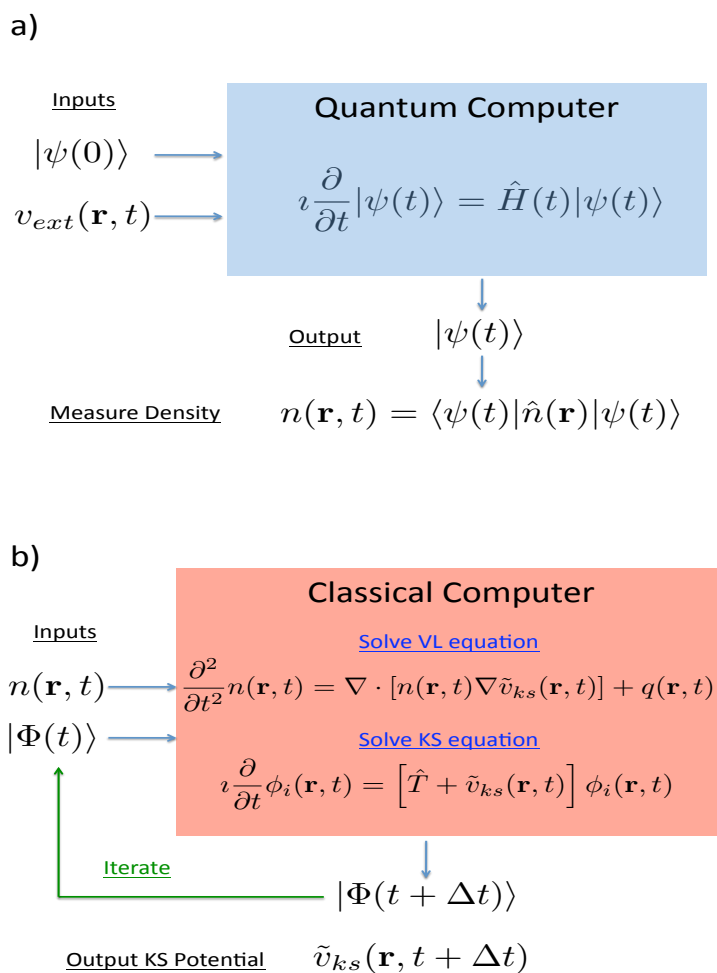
a)

Inputs

$|\psi(0)\rangle$

$v_{ext}(\mathbf{r},t)$

Quantum Computer

$\imath\frac{\partial}{\partial t}|\psi(t)\rangle = \hat{H}(t)|\psi(t)\rangle$

Output $|\psi(t)\rangle$

Measure Density $n(\mathbf{r},t) = \langle\psi(t)|\hat{n}(\mathbf{r})|\psi(t)\rangle$

b)

Inputs

$n(\mathbf{r},t)$

$|\Phi(t)\rangle$

Classical Computer

Solve VL equation

$\frac{\partial^2}{\partial t^2}n(\mathbf{r},t) = \nabla\cdot[n(\mathbf{r},t)\nabla\tilde{v}_{ks}(\mathbf{r},t)] + q(\mathbf{r},t)$

Solve KS equation

$\imath\frac{\partial}{\partial t}\phi_i(\mathbf{r},t) = \left[\hat{T} + \tilde{v}_{ks}(\mathbf{r},t)\right]\phi_i(\mathbf{r},t)$

Iterate

$|\Phi(t+\Delta t)\rangle$

Output KS Potential $\tilde{v}_{ks}(\mathbf{r},t+\Delta t)$